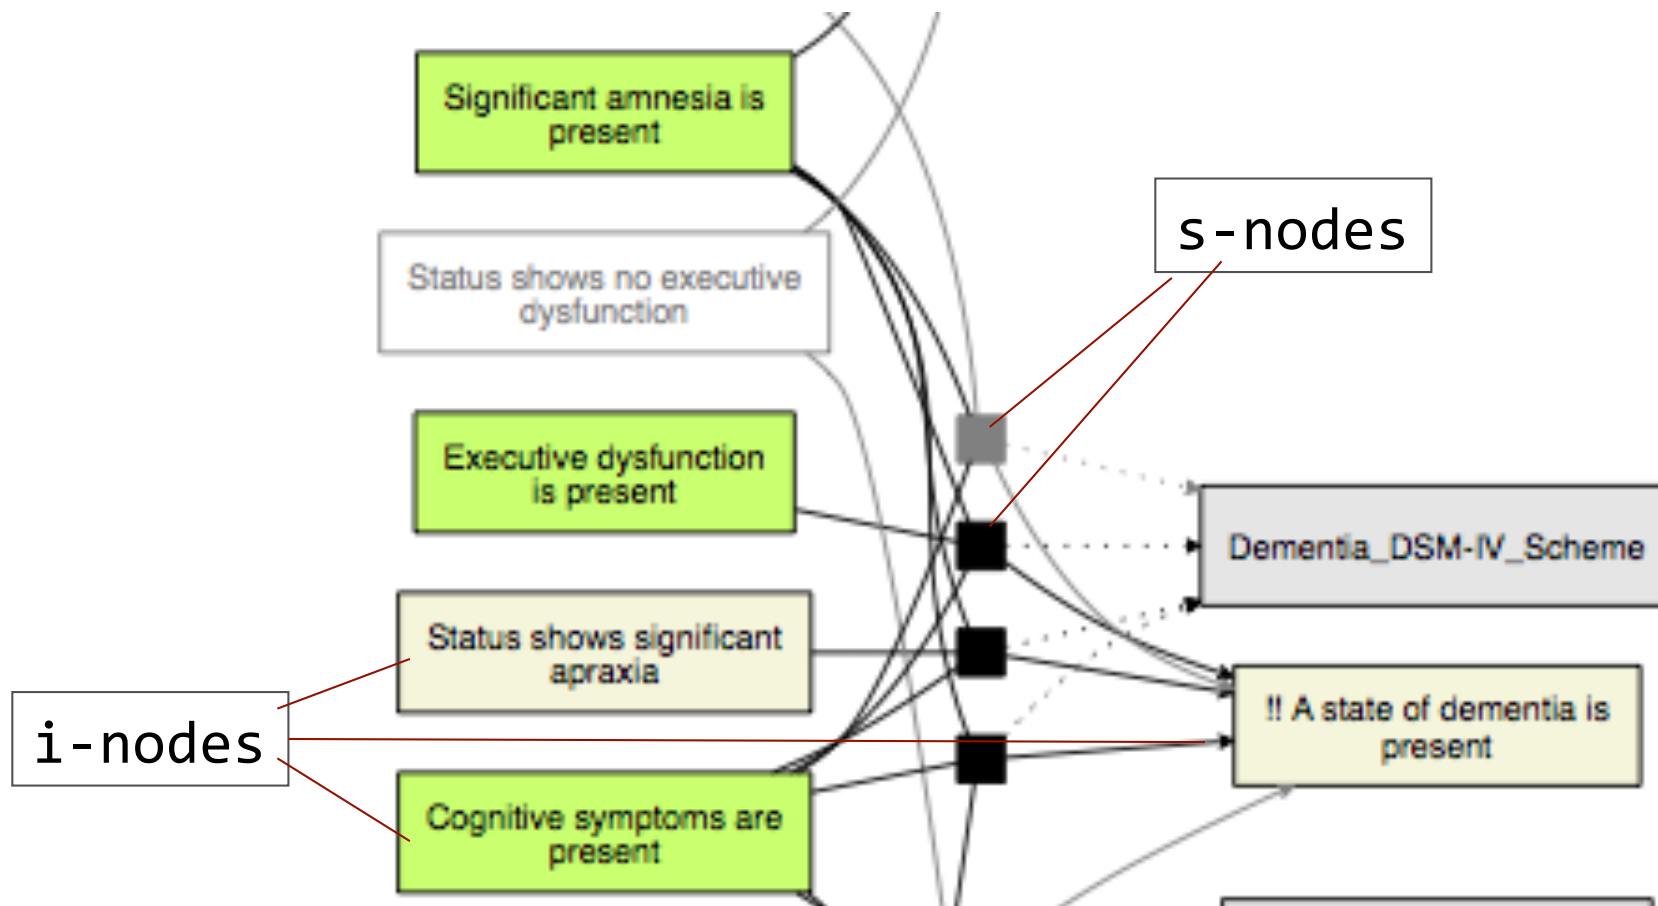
Significant amnesia is present

Status shows no executive dysfunction

Executive dysfunction is present

Status shows significant apraxia

Cognitive symptoms are present

s-nodes

Dementia_DSM-IV_Scheme

!! A state of dementia is present

i-nodes